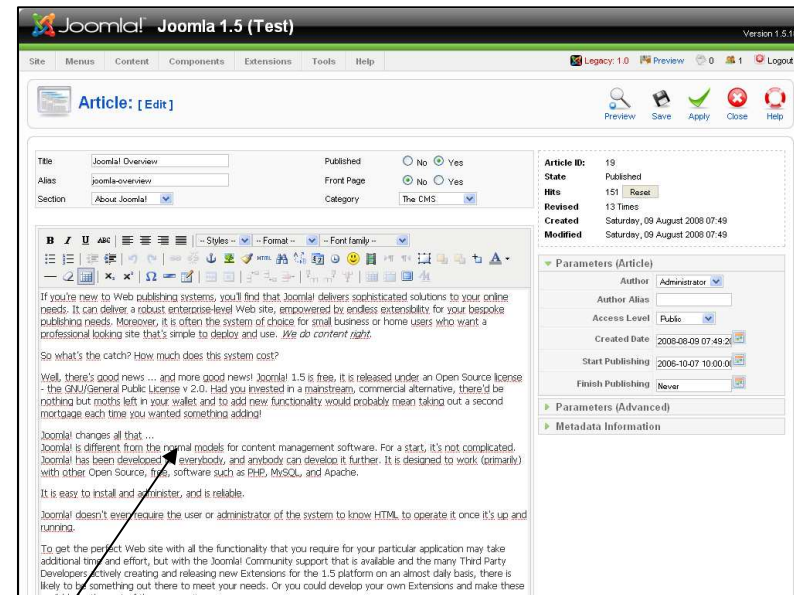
Joomla! Joomla 1.5 (Test)

Version 1.5.1

Site Menus Content Components Extensions Tools Help

Legacy: 1.0 Preview 0 1 Logout

Article: [ Edit ]

Preview Save Apply Close Help

Title Joomla! Overview

Alias joomla-overview

Section About Joomla!

Published No Yes

Front Page No Yes

Category The CMS

Article ID: 19
State Published
Hits 151 Reset
Revised 13 Times
Created Saturday, 09 August 2008 07:49
Modified Saturday, 09 August 2008 07:49

- Styles - - Format - - Font family -

If you're new to Web publishing systems, you'll find that Joomla! delivers sophisticated solutions to your online needs. It can deliver a robust enterprise-level Web site, empowered by endless extensibility for your bespoke publishing needs. Moreover, it is often the system of choice for small business or home users who want a professional looking site that's simple to deploy and use. We do content right.

So what's the catch? How much does this system cost?

Well, there's good news ... and more good news! Joomla! 1.5 is free, it is released under an Open Source license - the GNU/General Public License v 2.0. Had you invested in a mainstream, commercial alternative, there'd be nothing but moths left in your wallet and to add new functionality would probably mean taking out a second mortgage each time you wanted something adding!

Joomla! changes all that ...
Joomla! is different from the normal models for content management software. For a start, it's not complicated. Joomla! has been developed for everybody, and anybody can develop it further. It is designed to work (primarily) with other Open Source, free, software such as PHP, MySQL, and Apache.

It is easy to install and administer, and is reliable.

Joomla! doesn't even require the user or administrator of the system to know HTML to operate it once it's up and running.

To get the perfect Web site with all the functionality that you require for your particular application may take additional time and effort, but with the Joomla! Community support that is available and the many Third Party Developers actively creating and releasing new Extensions for the 1.5 platform on an almost daily basis, there is likely to be something out there to meet your needs. Or you could develop your own Extensions and make these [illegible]

Parameters (Article)
Author Administrator
Author Alias
Access Level Public
Created Date 2008-08-09 07:49:20
Start Publishing 2006-10-07 10:00:00
Finish Publishing Never

Parameters (Advanced)
Metadata Information